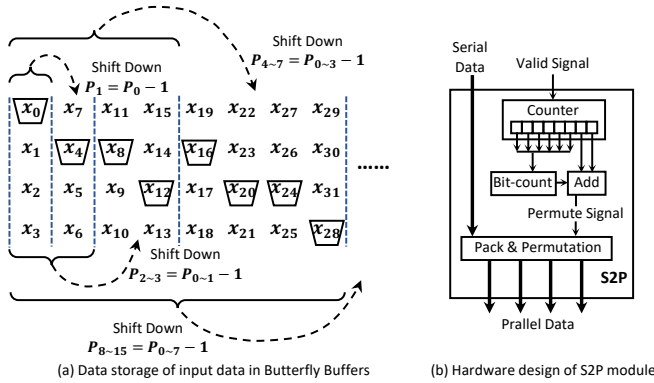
Shift Down
$P_1 = P_0 - 1$

Shift Down
$P_{4\sim7} = P_{0\sim3} - 1$

| $x_0$ | $x_7$ | $x_{11}$ | $x_{15}$ | $x_{19}$ | $x_{22}$ | $x_{27}$ | $x_{29}$ |
|---|---|---|---|---|---|---|---|
| $x_1$ | $x_4$ | $x_8$ | $x_{14}$ | $x_{16}$ | $x_{23}$ | $x_{26}$ | $x_{30}$ |
| $x_2$ | $x_5$ | $x_9$ | $x_{12}$ | $x_{17}$ | $x_{20}$ | $x_{24}$ | $x_{31}$ |
| $x_3$ | $x_6$ | $x_{10}$ | $x_{13}$ | $x_{18}$ | $x_{21}$ | $x_{25}$ | $x_{28}$ |

......

Shift Down
$P_{2\sim3} = P_{0\sim1} - 1$

Shift Down
$P_{8\sim15} = P_{0\sim7} - 1$

(a) Data storage of input data in Butterfly Buffers

Serial Data
Valid Signal
Counter
Bit-count
Add
Permute Signal
Pack & Permutation
S2P
Prallel Data

(b) Hardware design of S2P module